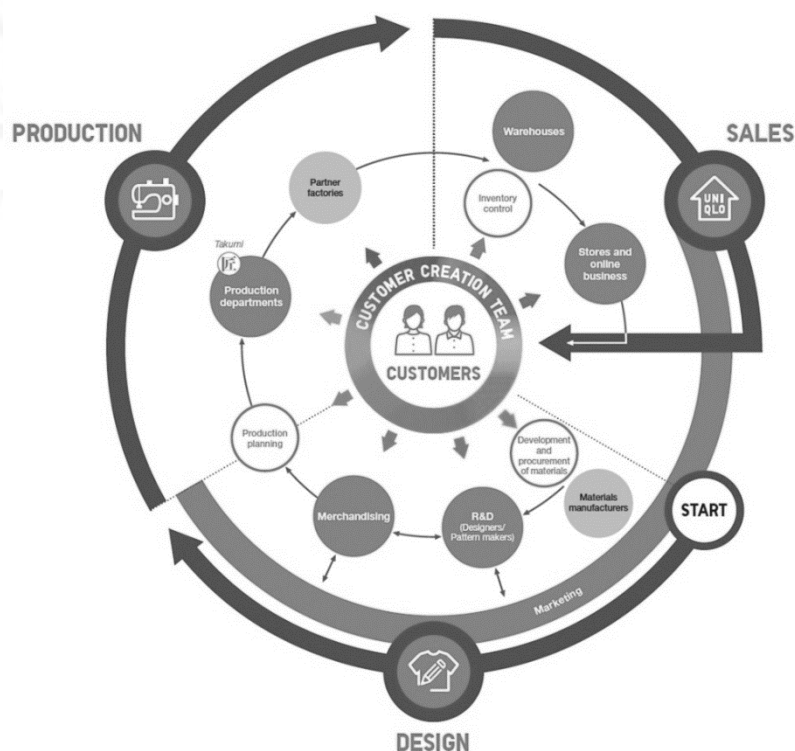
PRODUCTION

SALES

UNI
QLO

Warehouses

Partner factories

Inventory control

Takumi

匠

Stores and online business

Production departments

CUSTOMER CREATION TEAM

CUSTOMERS

Production planning

Development and procurement of materials

Materials manufacturers

Merchandising

R&D (Designers/ Pattern makers)

START

Marketing

DESIGN